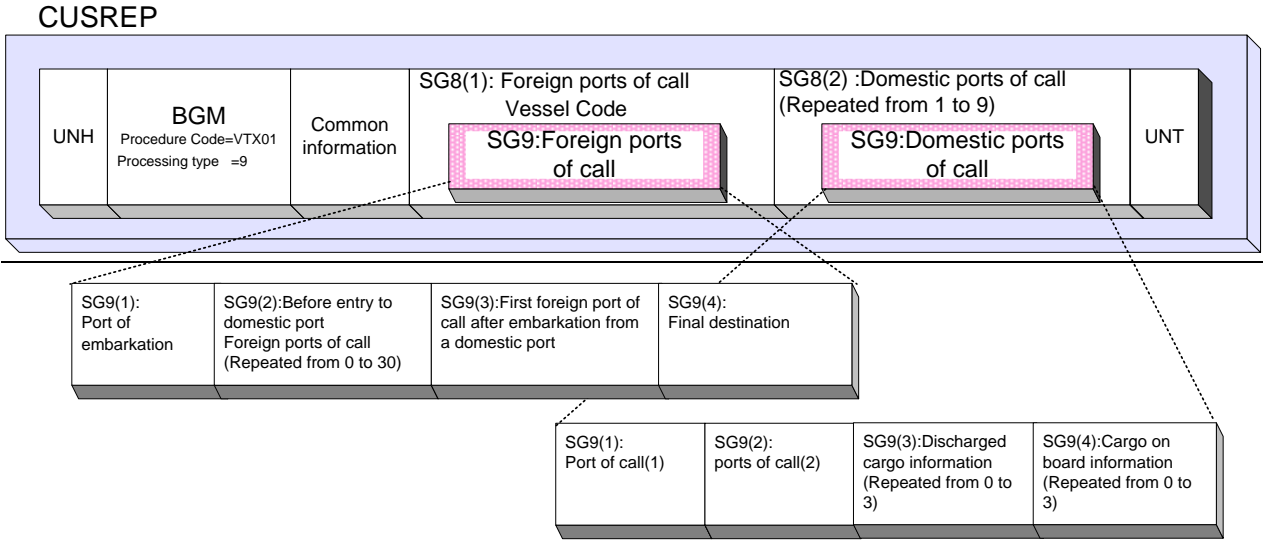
CUSREP

UNH

BGM
Procedure Code=VTX01
Processing type =9

Common information

SG8(1): Foreign ports of call
Vessel Code

SG9:Foreign ports of call

SG8(2) :Domestic ports of call
(Repeated from 1 to 9)

SG9:Domestic ports of call

UNT

SG9(1):
Port of embarkation

SG9(2):Before entry to domestic port
Foreign ports of call
(Repeated from 0 to 30)

SG9(3):First foreign port of call after embarkation from a domestic port

SG9(4):
Final destination

SG9(1):
Port of call(1)

SG9(2):
ports of call(2)

SG9(3):Discharged cargo information
(Repeated from 0 to 3)

SG9(4):Cargo on board information
(Repeated from 0 to 3)